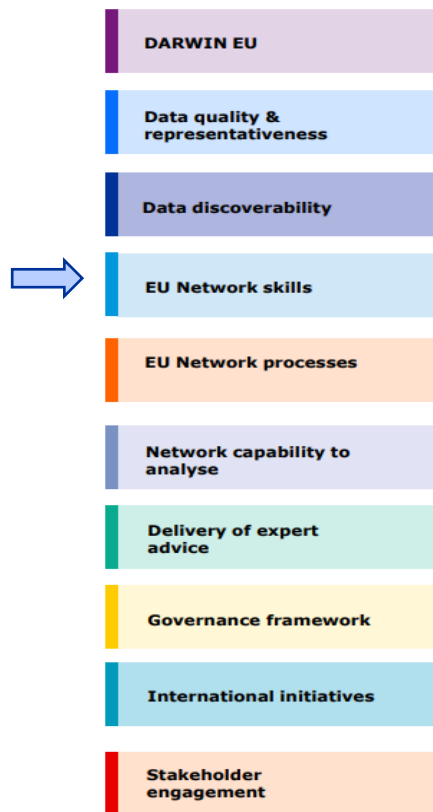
DARWIN EU

Data quality & representativeness

Data discoverability

EU Network skills

EU Network processes

Network capability to analyse

Delivery of expert advice

Governance framework

International initiatives

Stakeholder engagement